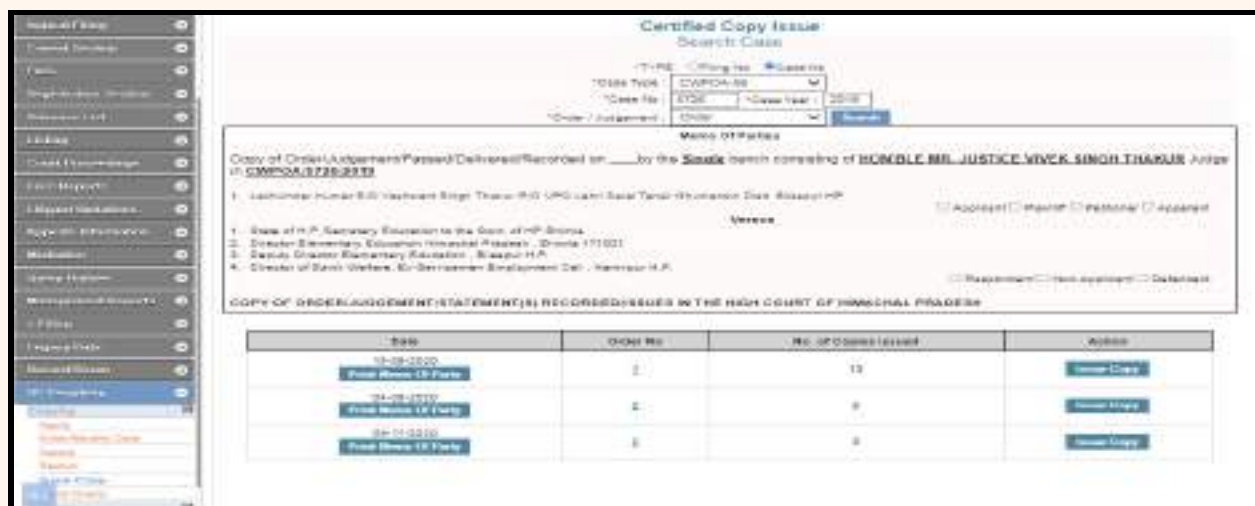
Certified Copy Issue
Search Case

TYPE: Filing No. Case No.
*Case Type: CWPOA-SS
*Case No: 5720 *Case Year: 2019
*Order / Judgement: Order Search

Memo Of Parties

Copy of Order/Judgement/Passed/Delivered/Recorded on ____ by the Single bench consisting of HON'BLE MR. JUSTICE VIVEK SINGH THAKUR Judge in CWPOA/5720/2019

1. Lachhmikar Kumar S/O Yashwant Singh Thakur R/O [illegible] Bilaspur HP

Applicant Plaintiff Petitioner Appellant

Versus

1. State of H.P. Secretary Education to the Govt. of HP Shimla
2. Director Elementary Education Himachal Pradesh, Shimla 171001
3. Deputy Director Elementary Education, Bilaspur H.P.
4. Director of Sainik Welfare, Ex-Servicemen Employment Cell, Hamirpur H.P.

Respondent Non-applicant Defendant

COPY OF ORDER/JUDGEMENT/STATEMENT(S) RECORDED/ISSUED IN THE HIGH COURT OF HIMACHAL PRADESH

| Date | Order No | No. of Copies Issued | Action |
|---|---|---|---|
| 10-08-2020 Print Memo Of Party | 1 | 13 | Issue Copy |
| 04-09-2020 Print Memo Of Party | 2 | 0 | Issue Copy |
| 04-11-2020 Print Memo Of Party | 3 | 0 | Issue Copy |

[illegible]